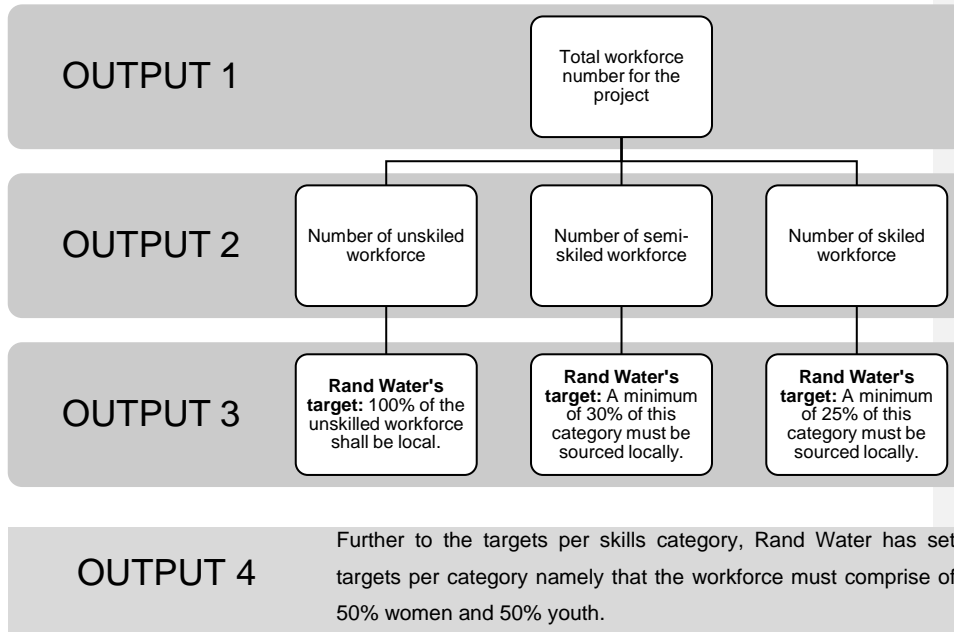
OUTPUT 1

Total workforce number for the project

OUTPUT 2

Number of unskiled workforce

Number of semi-skiled workforce

Number of skiled workforce

OUTPUT 3

**Rand Water's target:** 100% of the unskilled workforce shall be local.

**Rand Water's target:** A minimum of 30% of this category must be sourced locally.

**Rand Water's target:** A minimum of 25% of this category must be sourced locally.

OUTPUT 4

Further to the targets per skills category, Rand Water has set targets per category namely that the workforce must comprise of 50% women and 50% youth.